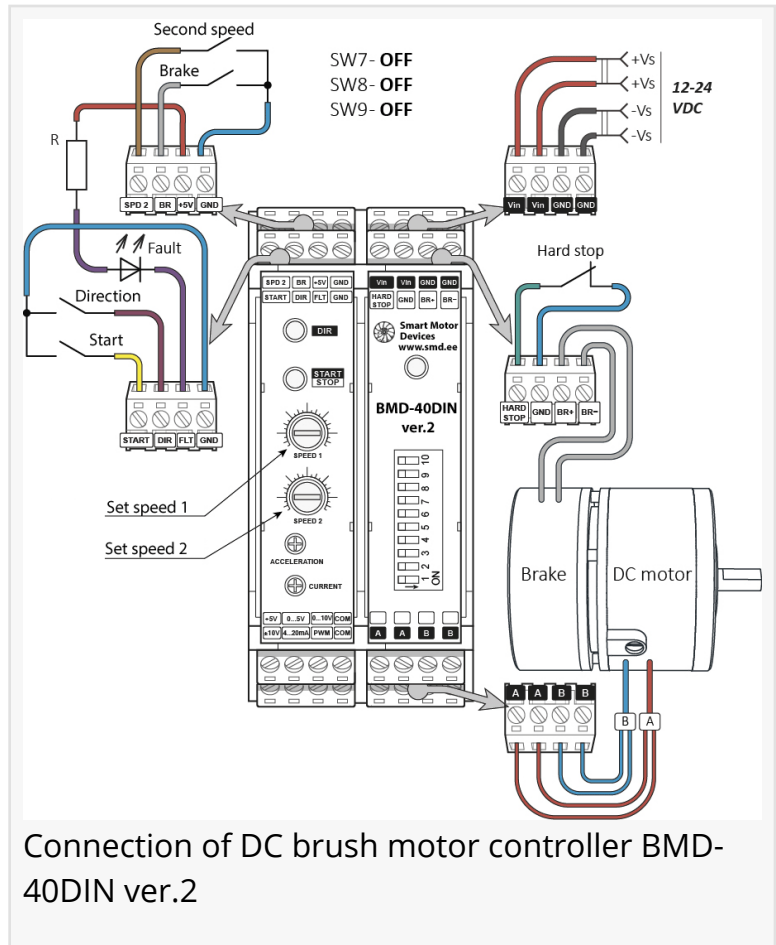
Second speed
Brake
SW7- **OFF**
SW8- **OFF**
SW9- **OFF**
+Vs
+Vs
-Vs
-Vs
12-24 VDC
R
SPD 2 BR +5V GND
Vin Vin GND GND
Fault
Direction
Start
START DIR FLT GND
SPD 2 BR +5V GND
START DIR FLT GND
Vin Vin GND GND
HARD STOP GND BR+ BR-
Hard stop
DIR
START STOP
Smart Motor Devices www.smd.ee
BMD-40DIN ver.2
HARD STOP GND BR+ BR-
SPEED 1
Set speed 1
SPEED 2
Set speed 2
ACCELERATION
CURRENT
1 2 3 4 5 6 7 8 9 10
ON
Brake
DC motor
+5V 0...5V 0...10V COM
±10V 4...20mA PWM COM
A A B B
A A B B
B A

Connection of DC brush motor controller BMD-40DIN ver.2